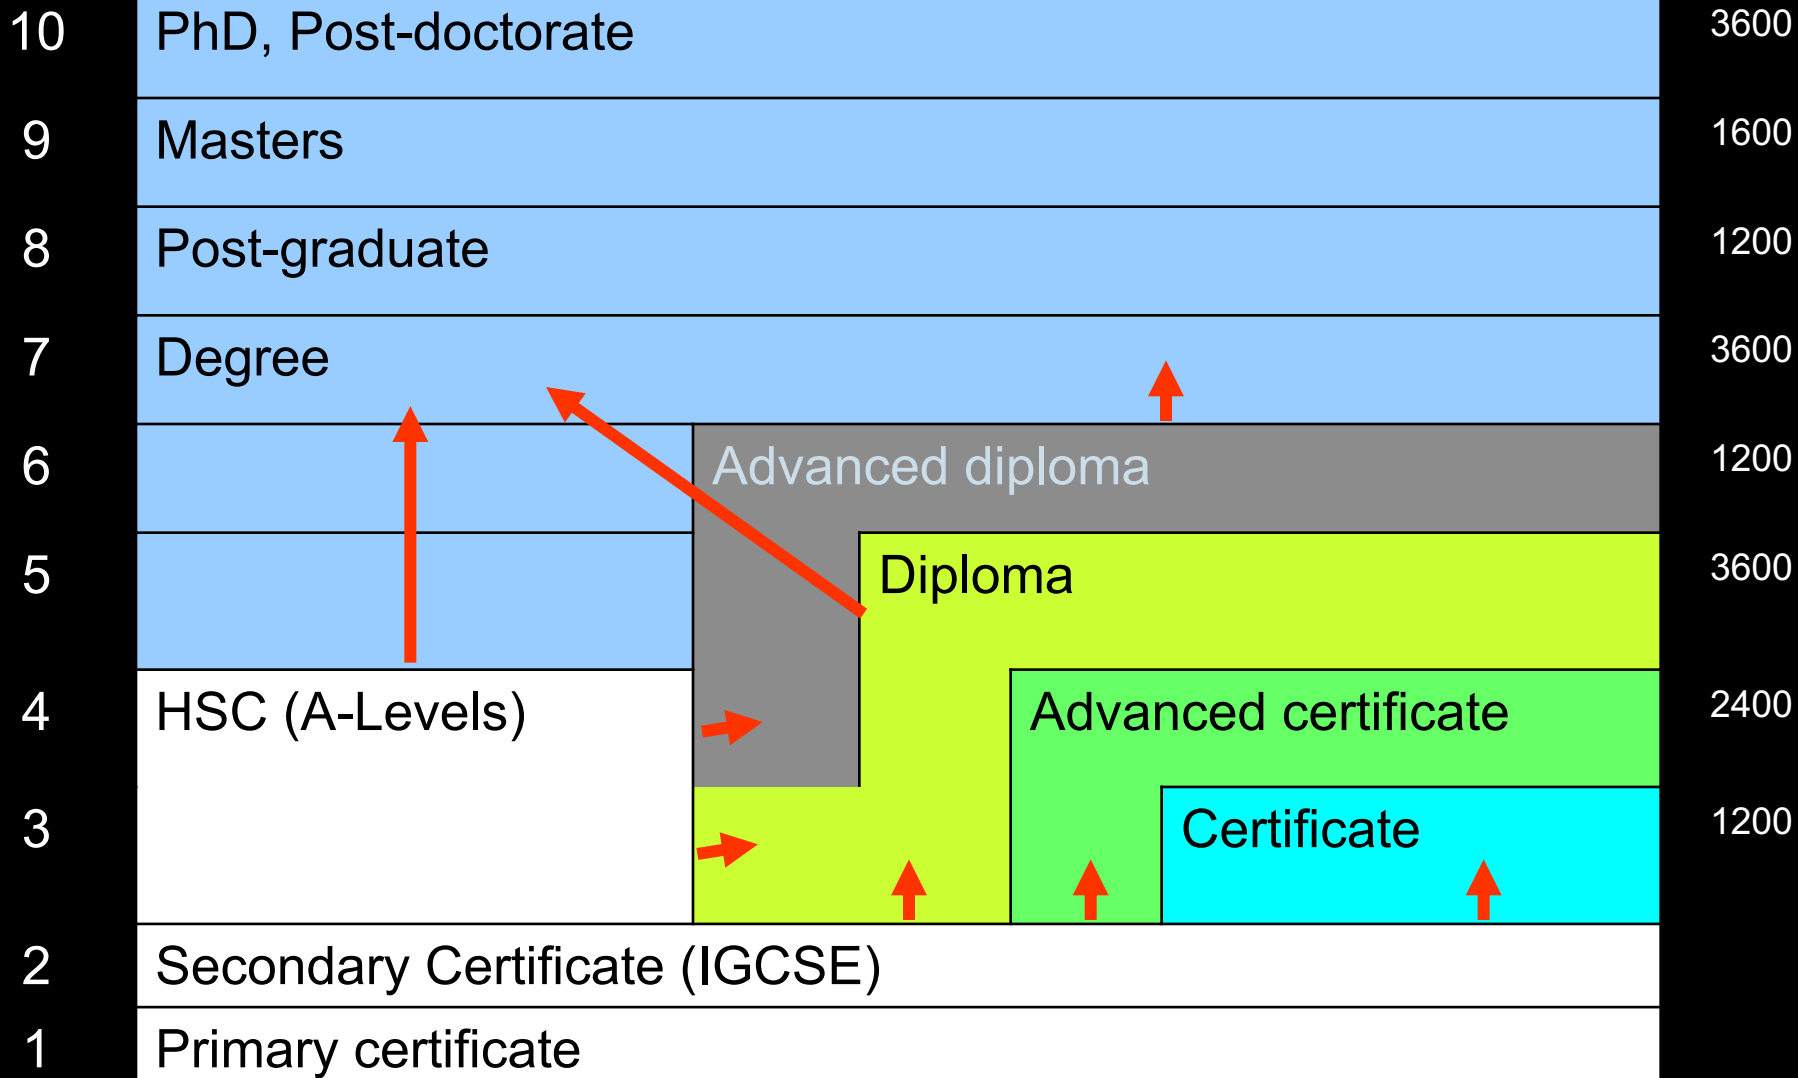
| Level | Qualification | Hours |
|---|---|---|
| 10 | PhD, Post-doctorate | 3600 |
| 9 | Masters | 1600 |
| 8 | Post-graduate | 1200 |
| 7 | Degree | 3600 |
| 6 | Advanced diploma | 1200 |
| 5 | Diploma | 3600 |
| 4 | HSC (A-Levels), Advanced certificate | 2400 |
| 3 | Certificate | 1200 |
| 2 | Secondary Certificate (IGCSE) | |
| 1 | Primary certificate | |